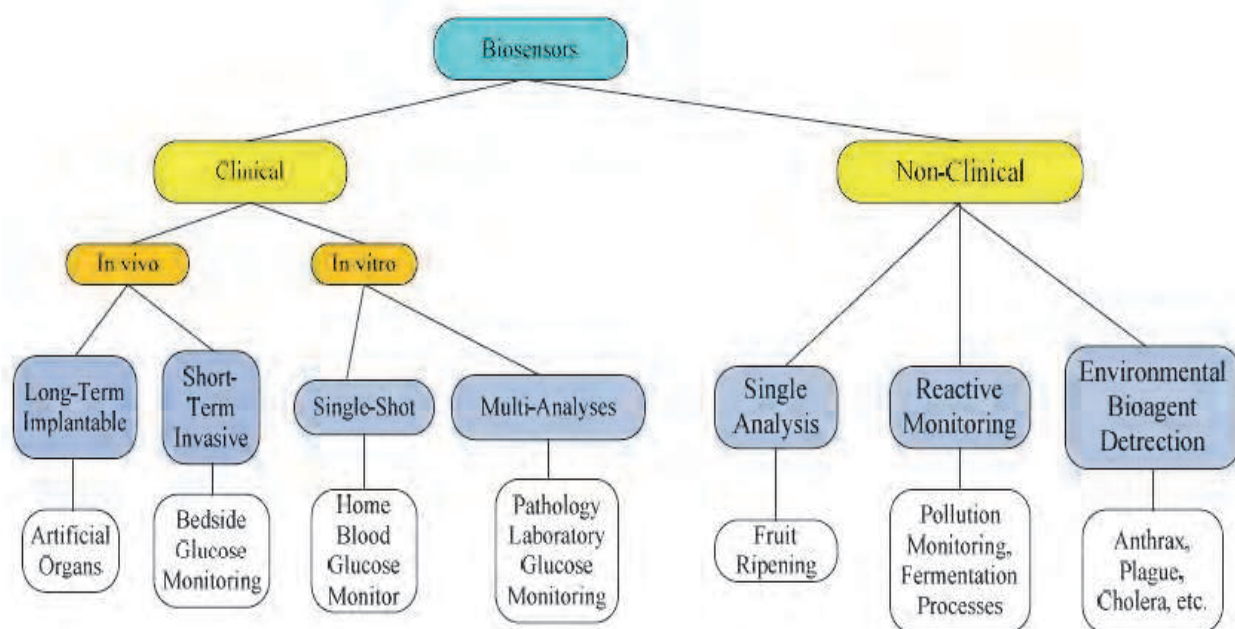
Biosensors

Clinical

Non-Clinical

In vivo

In vitro

Long-Term Implantable

Short-Term Invasive

Single-Shot

Multi-Analyses

Single Analysis

Reactive Monitoring

Environmental Bioagent Detection

Artificial Organs

Bedside Glucose Monitoring

Home Blood Glucose Monitor

Pathology Laboratory Glucose Monitoring

Fruit Ripening

Pollution Monitoring, Fermentation Processes

Anthrax, Plague, Cholera, etc.